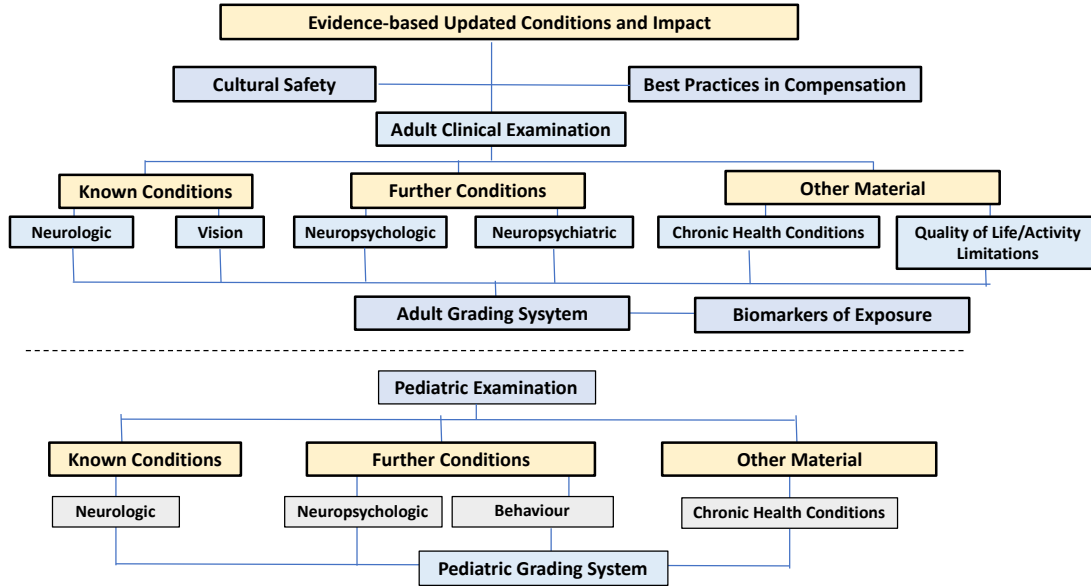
Evidence-based Updated Conditions and Impact

Cultural Safety

Best Practices in Compensation

Adult Clinical Examination

Known Conditions

Further Conditions

Other Material

Neurologic

Vision

Neuropsychologic

Neuropsychiatric

Chronic Health Conditions

Quality of Life/Activity Limitations

Adult Grading Sysytem

Biomarkers of Exposure

Pediatric Examination

Known Conditions

Further Conditions

Other Material

Neurologic

Neuropsychologic

Behaviour

Chronic Health Conditions

Pediatric Grading System